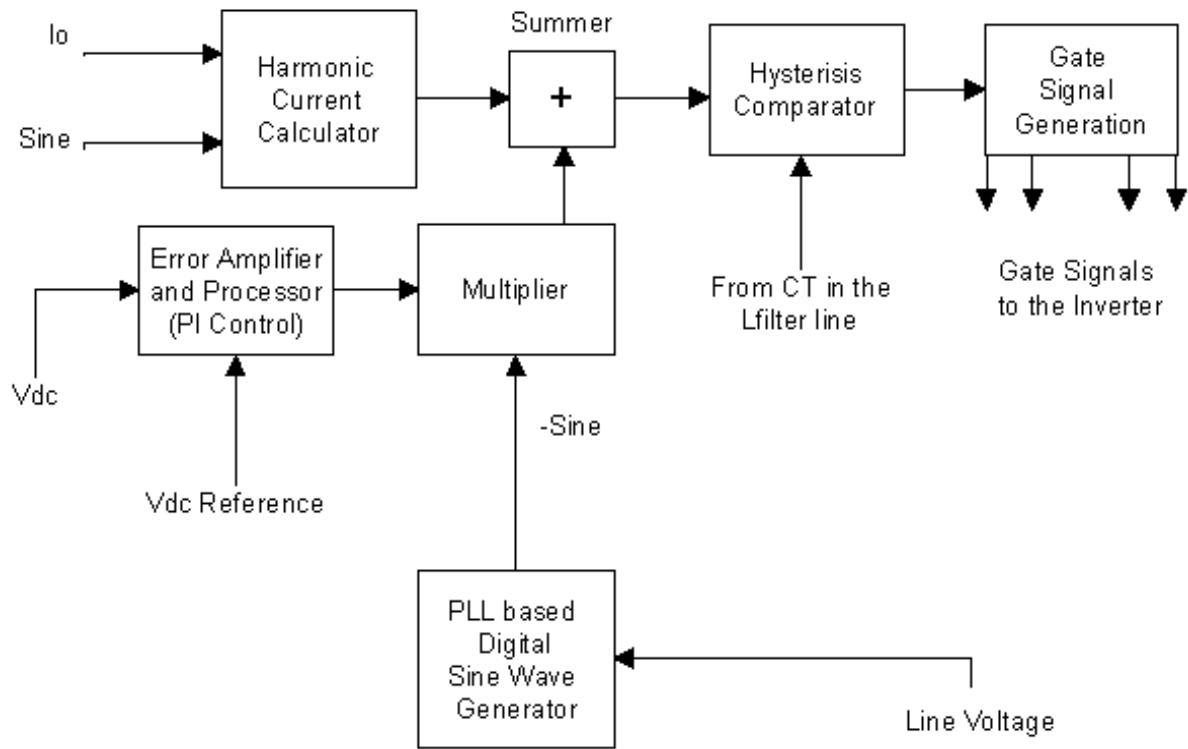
Io

Sine

Harmonic Current Calculator

Summer

+

Hysterisis Comparator

Gate Signal Generation

Error Amplifier and Processor (PI Control)

Multiplier

From CT in the Lfilter line

Gate Signals to the Inverter

Vdc

-Sine

Vdc Reference

PLL based Digital Sine Wave Generator

Line Voltage